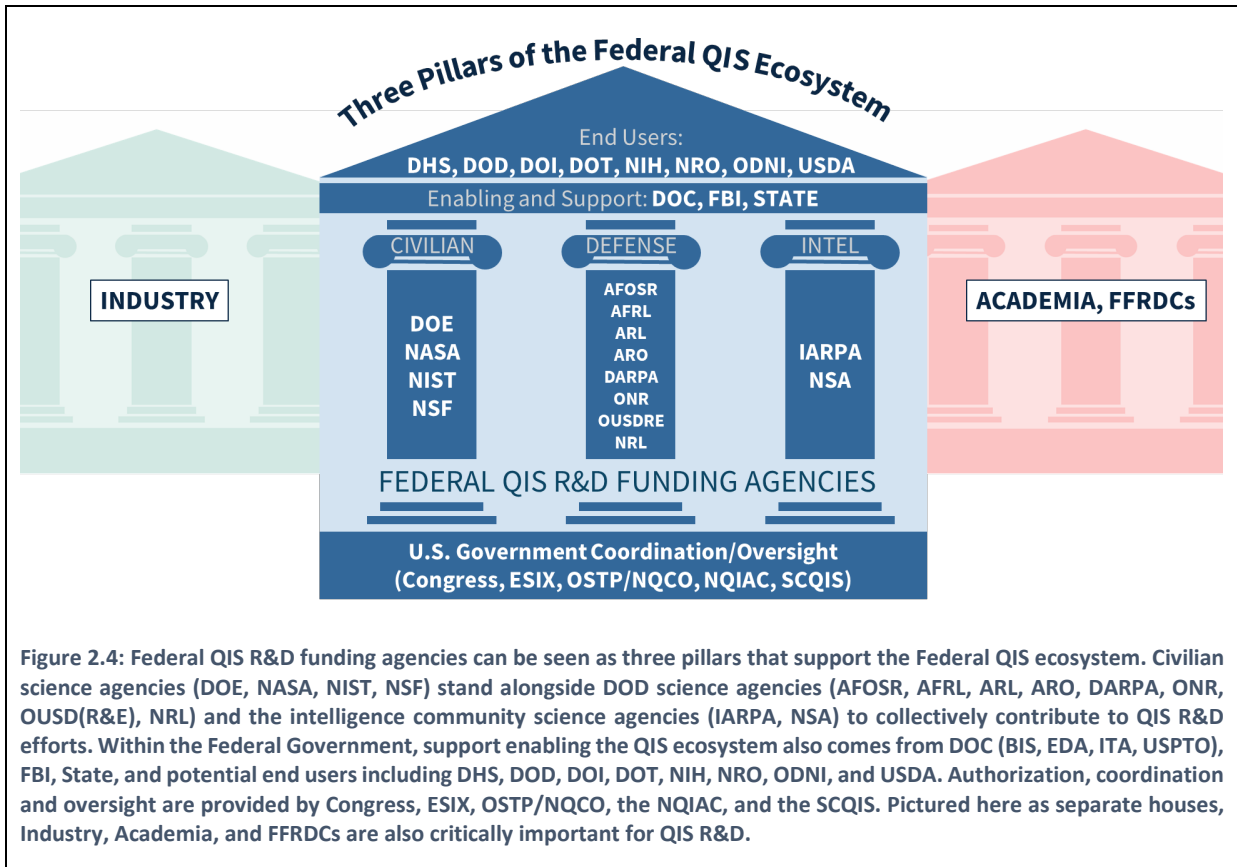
Three Pillars of the Federal QIS Ecosystem

End Users:
DHS, DOD, DOI, DOT, NIH, NRO, ODNI, USDA

Enabling and Support: DOC, FBI, STATE

INDUSTRY

CIVILIAN
DOE
NASA
NIST
NSF

DEFENSE
AFOSR
AFRL
ARL
ARO
DARPA
ONR
OUSDRE
NRL

INTEL
IARPA
NSA

ACADEMIA, FFRDCs

FEDERAL QIS R&D FUNDING AGENCIES

U.S. Government Coordination/Oversight
(Congress, ESIX, OSTP/NQCO, NQIAC, SCQIS)

Figure 2.4: Federal QIS R&D funding agencies can be seen as three pillars that support the Federal QIS ecosystem. Civilian science agencies (DOE, NASA, NIST, NSF) stand alongside DOD science agencies (AFOSR, AFRL, ARL, ARO, DARPA, ONR, OUSD(R&E), NRL) and the intelligence community science agencies (IARPA, NSA) to collectively contribute to QIS R&D efforts. Within the Federal Government, support enabling the QIS ecosystem also comes from DOC (BIS, EDA, ITA, USPTO), FBI, State, and potential end users including DHS, DOD, DOI, DOT, NIH, NRO, ODNI, and USDA. Authorization, coordination and oversight are provided by Congress, ESIX, OSTP/NQCO, the NQIAC, and the SCQIS. Pictured here as separate houses, Industry, Academia, and FFRDCs are also critically important for QIS R&D.